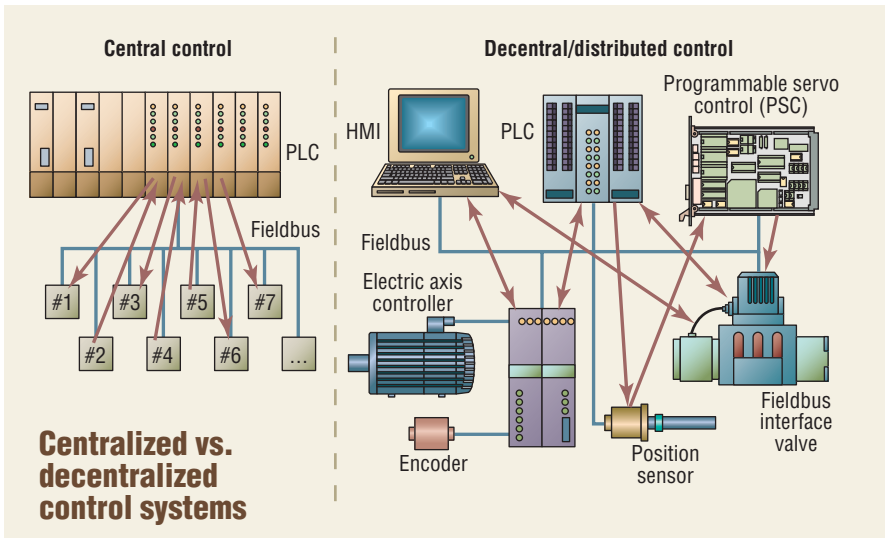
Central control

PLC

Fieldbus

#1

#3

#5

#7

#2

#4

#6

...

Centralized vs. decentralized control systems

Decentral/distributed control

HMI

PLC

Programmable servo control (PSC)

Fieldbus

Electric axis controller

Encoder

Position sensor

Fieldbus interface valve